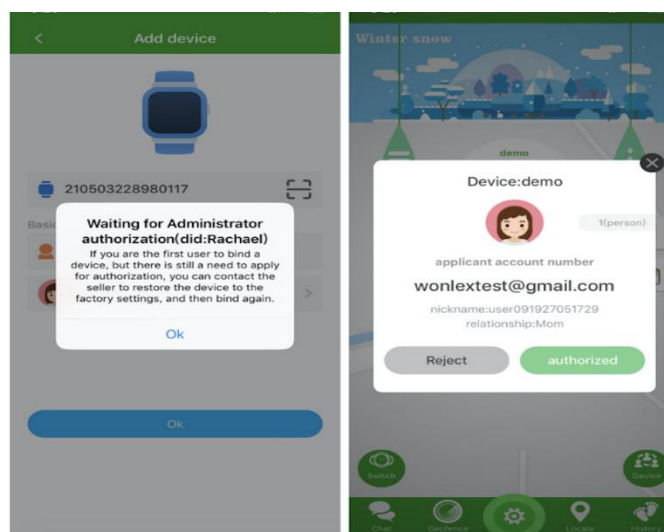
Add device

210503228980117

Basic

Waiting for Administrator authorization(did:Rachael)

If you are the first user to bind a device, but there is still a need to apply for authorization, you can contact the seller to restore the device to the factory settings, and then bind again.

Ok

Ok

Winter snow

demo

Device:demo

1(person)

applicant account number

wonlextest@gmail.com

nickname:user091927051729

relationship:Mom

Reject

authorized

Switch

Device

Chat

Geofence

Locate

History